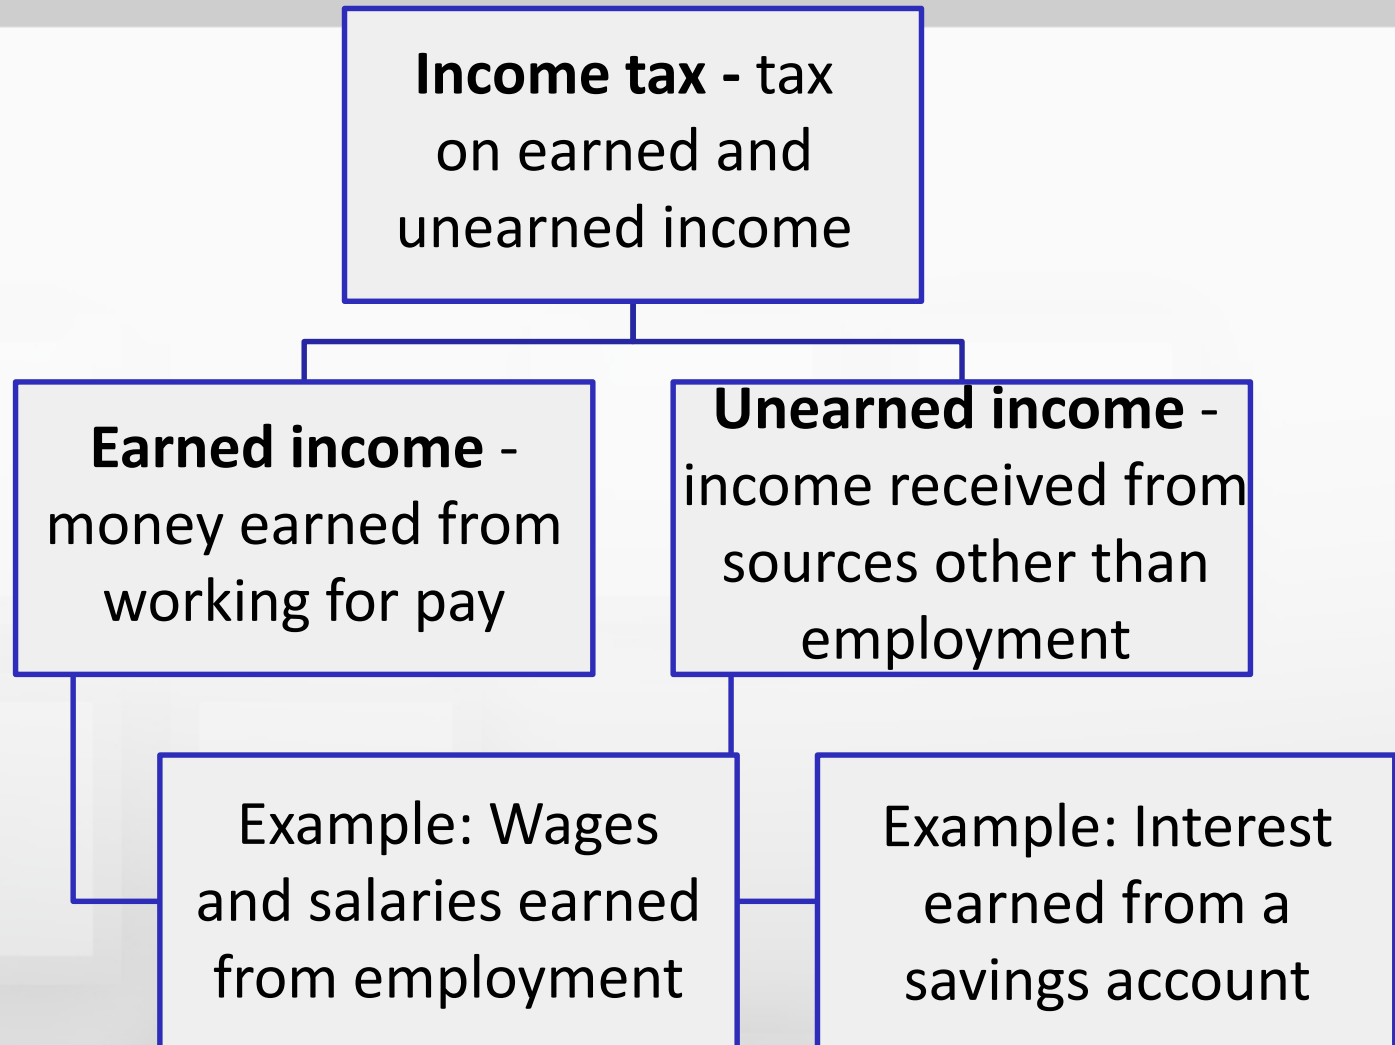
**Income tax -** tax on earned and unearned income

**Earned income** - money earned from working for pay

**Unearned income** - income received from sources other than employment

Example: Wages and salaries earned from employment

Example: Interest earned from a savings account